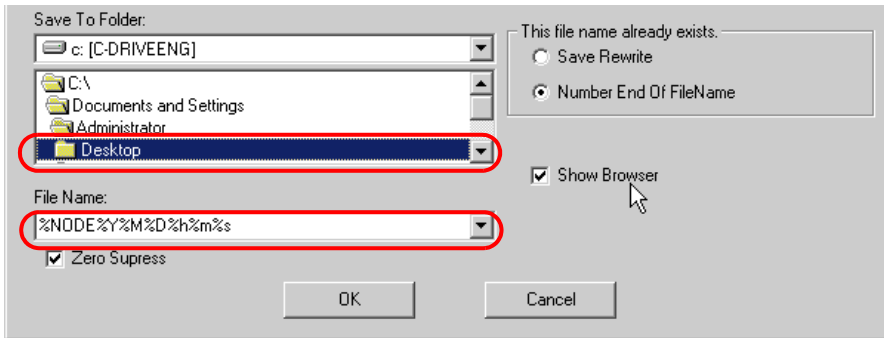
Save To Folder:

c: [C-DRIVEENG]

C:\

Documents and Settings

Administrator

Desktop

File Name:

%NODE%Y%M%D%h%m%s

Zero Supress

This file name already exists.

Save Rewrite

Number End Of FileName

Show Browser

OK

Cancel